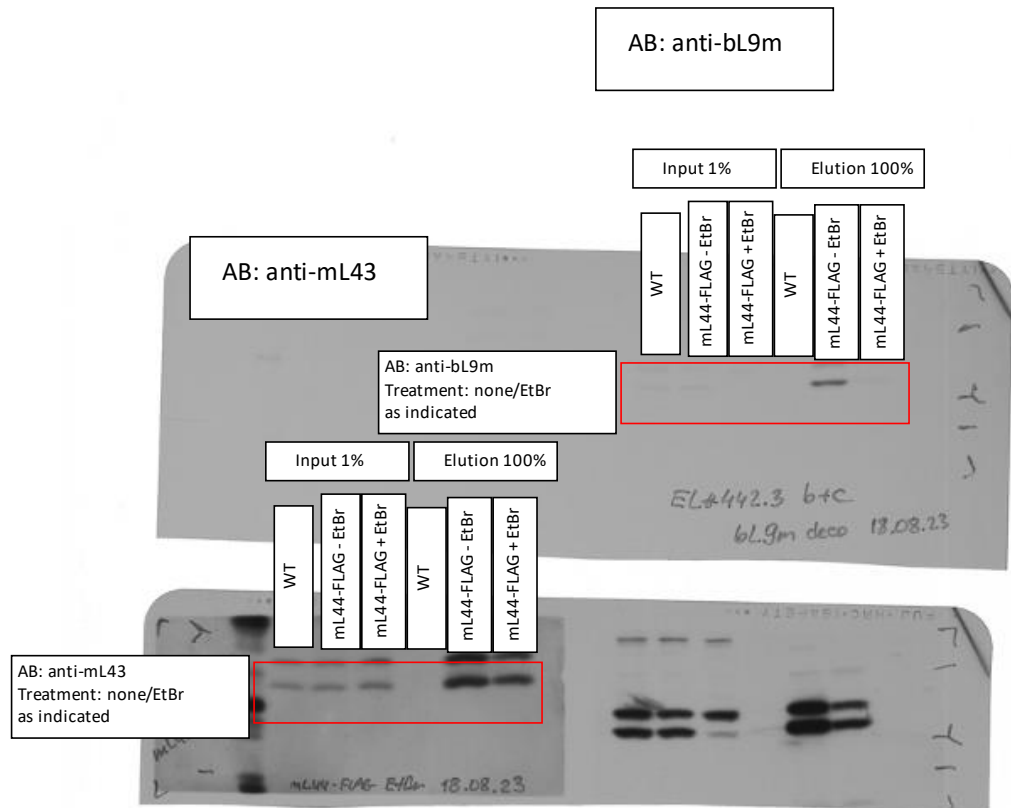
AB: anti-bL9m

Input 1%

Elution 100%

WT

mL44-FLAG - EtBr

mL44-FLAG + EtBr

WT

mL44-FLAG - EtBr

mL44-FLAG + EtBr

AB: anti-mL43

AB: anti-bL9m
Treatment: none/EtBr
as indicated

EL#442.3 b+c
bL9m deco 18.08.23

Input 1%

Elution 100%

WT

mL44-FLAG - EtBr

mL44-FLAG + EtBr

WT

mL44-FLAG - EtBr

mL44-FLAG + EtBr

AB: anti-mL43
Treatment: none/EtBr
as indicated

mL44-FLAG EtBr 18.08.23